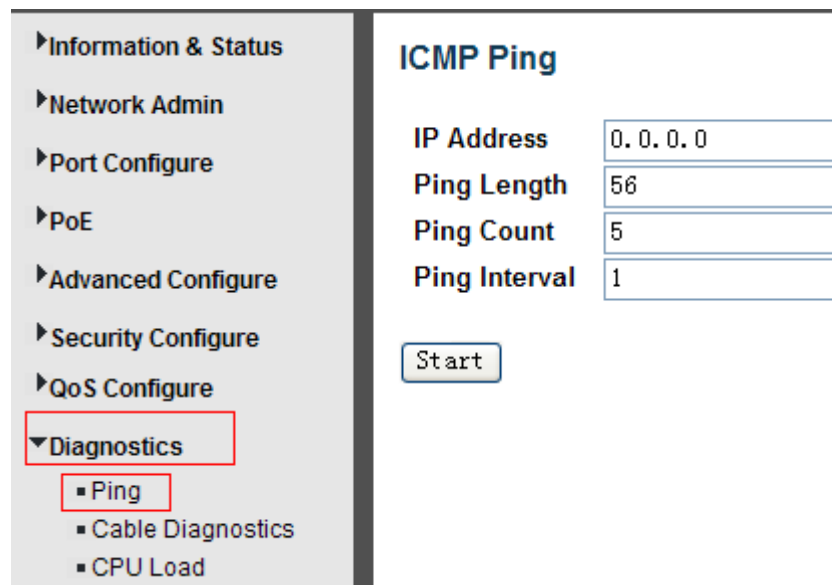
Information & Status

Network Admin

Port Configure

PoE

Advanced Configure

Security Configure

QoS Configure

Diagnostics

▪ Ping

▪ Cable Diagnostics

▪ CPU Load

ICMP Ping

| IP Address | 0.0.0.0 |
|---|---|
| Ping Length | 56 |
| Ping Count | 5 |
| Ping Interval | 1 |

Start